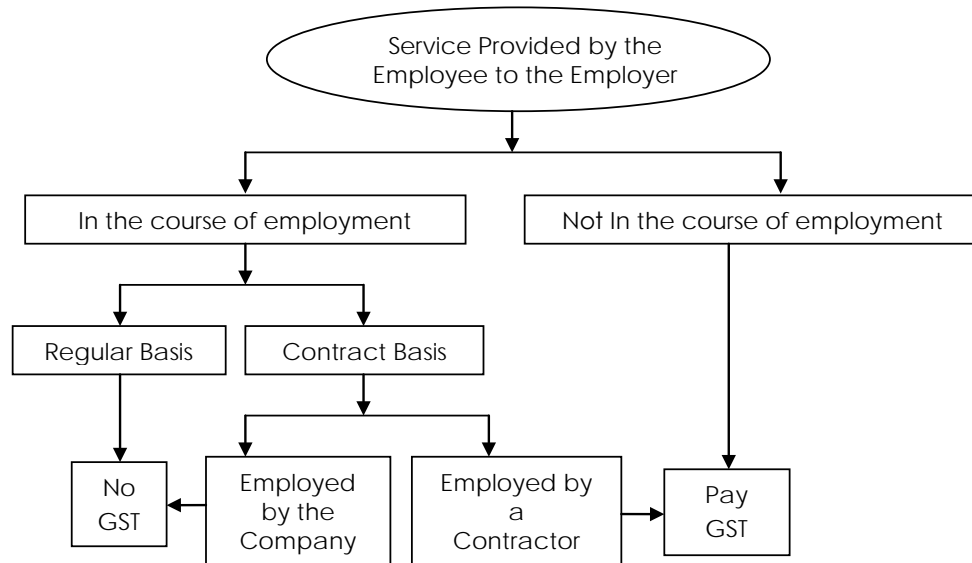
Service Provided by the Employee to the Employer

In the course of employment

Not In the course of employment

Regular Basis

Contract Basis

No GST

Employed by the Company

Employed by a Contractor

Pay GST